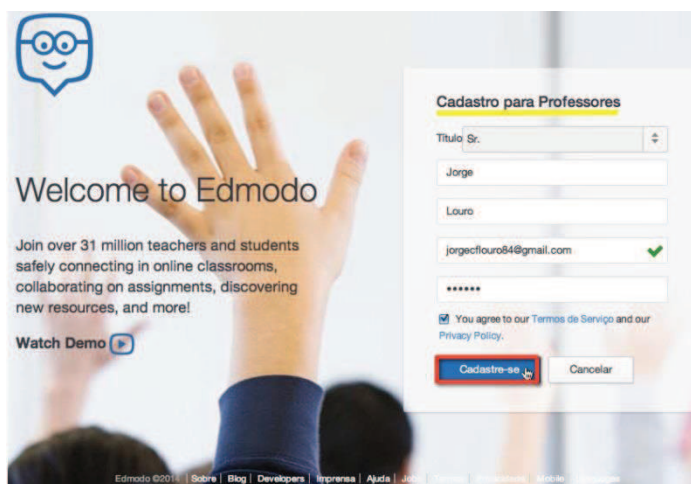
Welcome to Edmodo

Join over 31 million teachers and students safely connecting in online classrooms, collaborating on assignments, discovering new resources, and more!

Watch Demo

Cadastro para Professores

Título Sr.

Jorge

Louro

jorgecflouro84@gmail.com

••••••

You agree to our Termos de Serviço and our Privacy Policy.

Cadastre-se

Cancelar

Edmodo ©2014 | Sobre | Blog | Developers | Imprensa | Ajuda | Jobs | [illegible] | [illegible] | Mobile | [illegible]